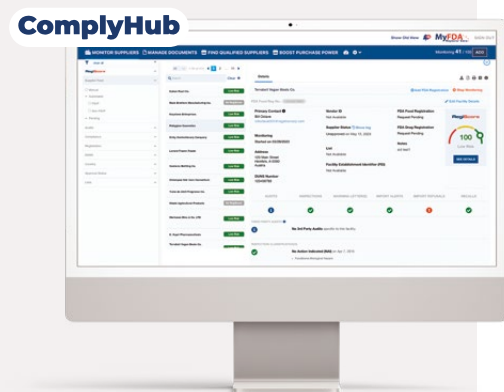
ComplyHub

Show Old View MyFDA

MONITOR SUPPLIERS MANAGE DOCUMENTS FIND QUALIFIED SUPPLIERS BOOST PURCHASE POWER

Monitoring 41

Clear

Details

Terrafect Vegan Meats Co.

Primary Contact
Bill Dickens

Monitoring
Started on 03/28/2023

Address

DUNS Number

Vendor ID
Not Available

Supplier Status
Unapproved

Lot
Not Available

Facility Establishment Identifier (FEI)
Not Available

FDA Food Registration
Request Pending

FDA Drug Registration
Request Pending

Status

RegiScore

100

Low Risk

SEE DETAILS

AUDITS INSPECTIONS WARNING LETTERS IMPORT ALERTS IMPORT REFUSALS RECALLS

No 3rd Party Audits

No Action Indicated (NAI)